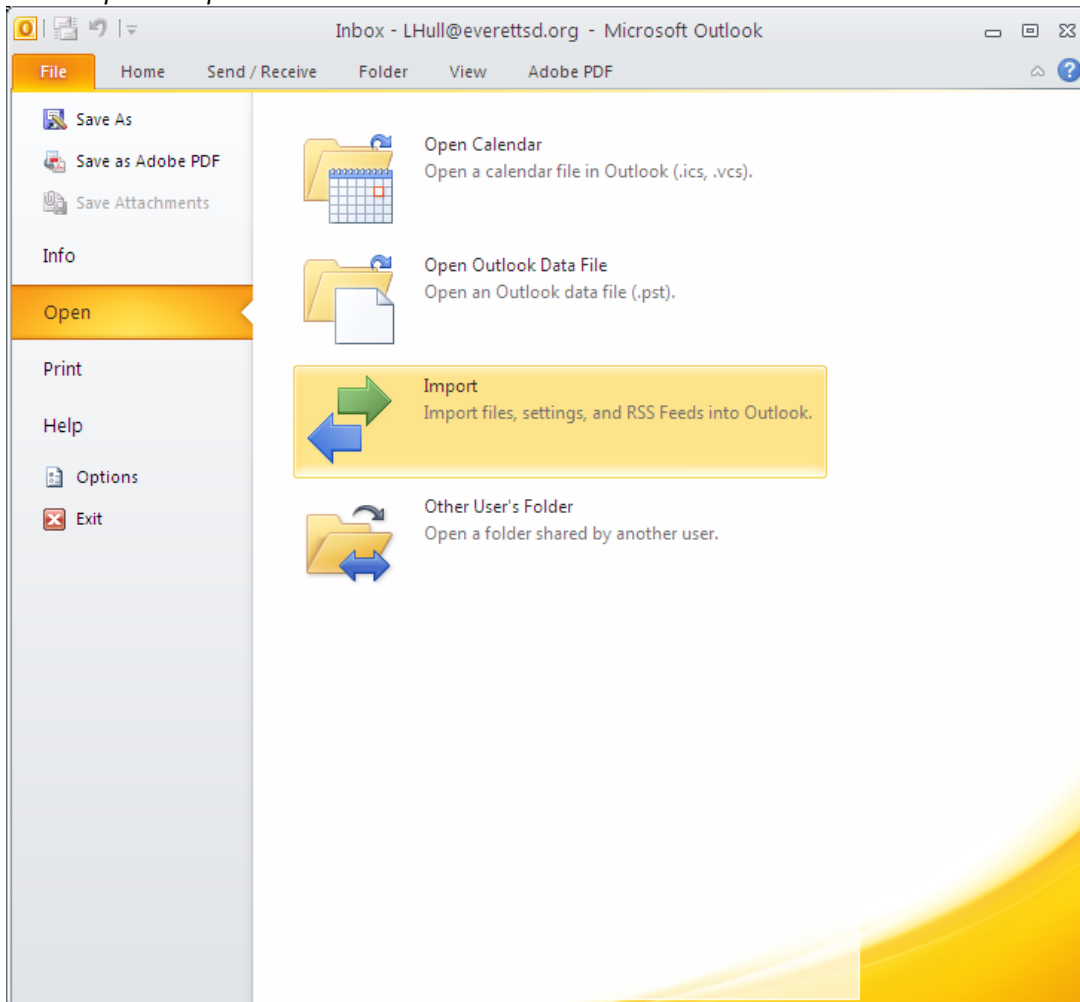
Inbox - LHull@everettsd.org - Microsoft Outlook

File
Home
Send / Receive
Folder
View
Adobe PDF

Save As
Save as Adobe PDF
Save Attachments
Info
Open
Print
Help
Options
Exit

Open Calendar
Open a calendar file in Outlook (.ics, .vcs).

Open Outlook Data File
Open an Outlook data file (.pst).

Import
Import files, settings, and RSS Feeds into Outlook.

Other User's Folder
Open a folder shared by another user.